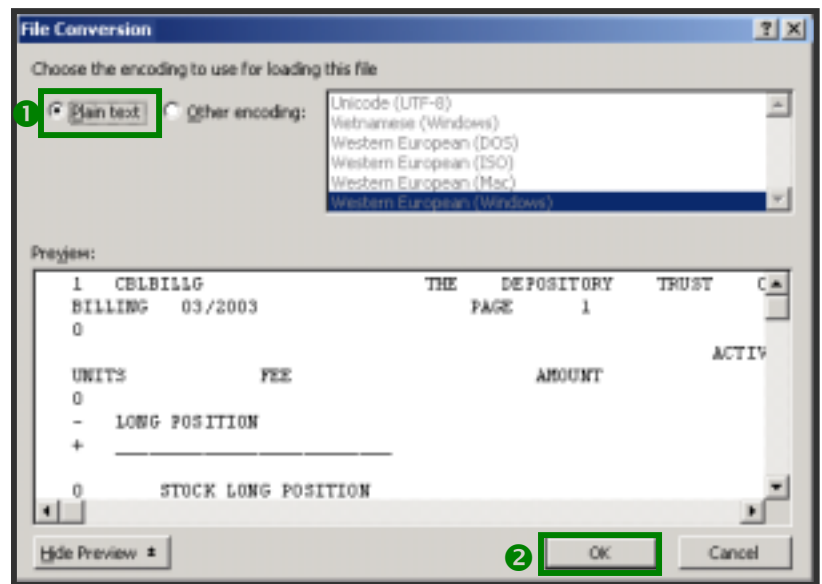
File Conversion

?
X

Choose the encoding to use for loading this file

1
Plain text
Other encoding:

Unicode (UTF-8)
Vietnamese (Windows)
Western European (DOS)
Western European (ISO)
Western European (Mac)
Western European (Windows)

Preview:

1 CBLBILLG THE DEPOSITORY TRUST C
BILLING 03/2003 PAGE 1
0
ACTIV
UNITS FEE AMOUNT
0
- LONG POSITION
+ ________________________

0 STOCK LONG POSITION

Hide Preview
2
OK
Cancel